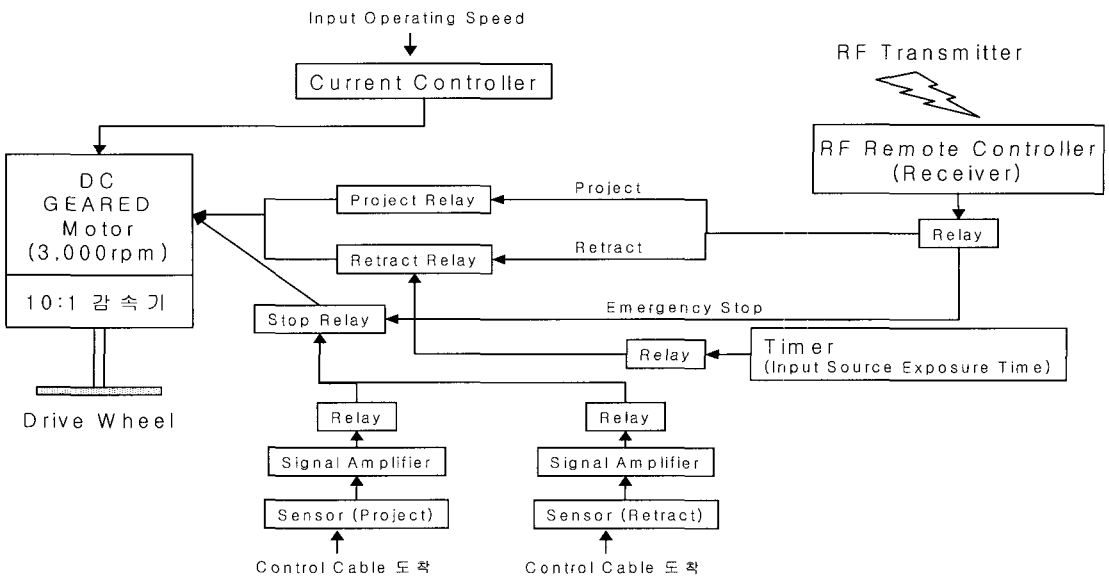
Input Operating Speed

Current Controller

RF Transmitter

RF Remote Controller (Receiver)

DC GEARED Motor (3,000rpm)

10:1 감속기

Drive Wheel

Project Relay

Project

Retract Relay

Retract

Relay

Emergency Stop

Stop Relay

Relay

Timer (Input Source Exposure Time)

Relay

Signal Amplifier

Sensor (Project)

Control Cable 도착

Relay

Signal Amplifier

Sensor (Retract)

Control Cable 도착